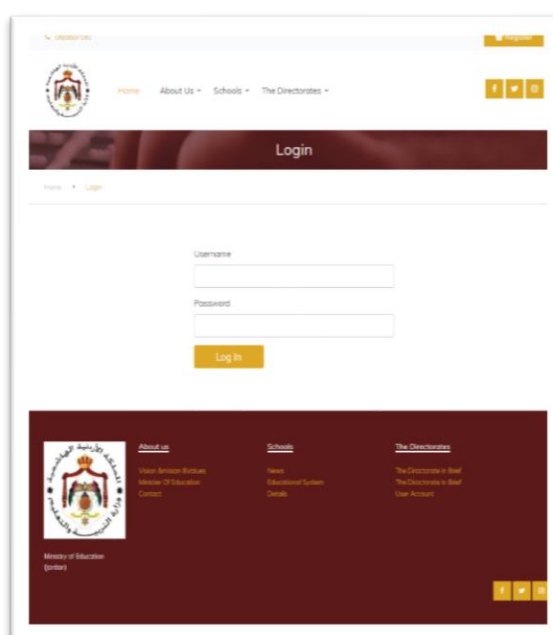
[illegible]

Register

Home About Us Schools The Directorates

f
t
in

Login

Home • Login

Username

Password

Log In

Ministry of Education (Jordan)

About us

Vision &mission &Values
Minister Of Education
Contact

Schools

News
Educational System
Details

The Directorates

The Directorate in Brief
The Directorate in Brief
User Account

f
t
in